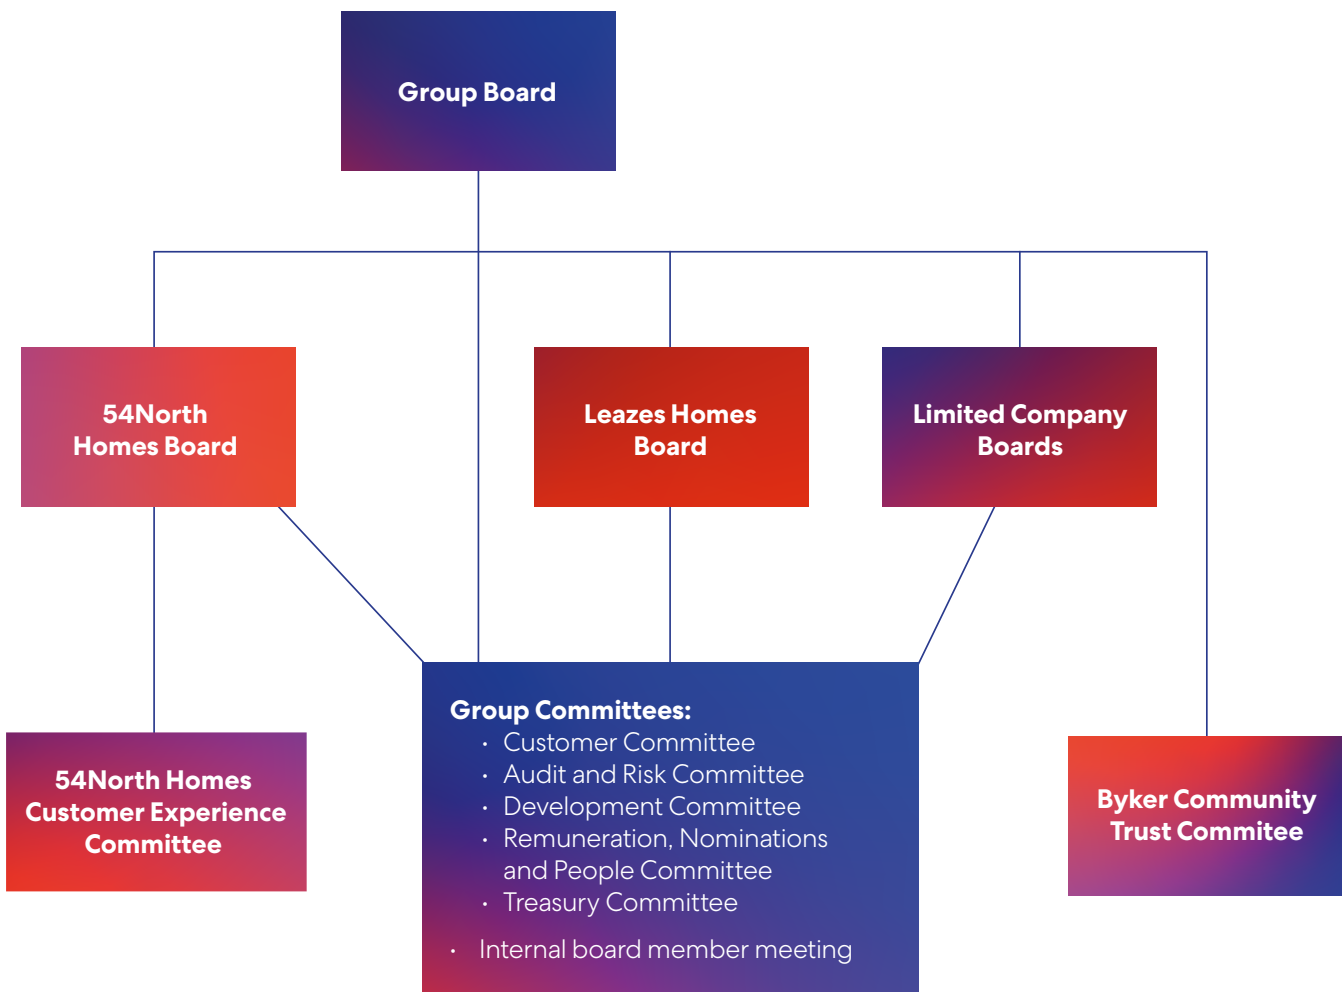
Group Board

54North Homes Board

Leazes Homes Board

Limited Company Boards

54North Homes Customer Experience Committee

Group Committees:
- Customer Committee
- Audit and Risk Committee
- Development Committee
- Remuneration, Nominations and People Committee
- Treasury Committee

- Internal board member meeting

Byker Community Trust Commitee